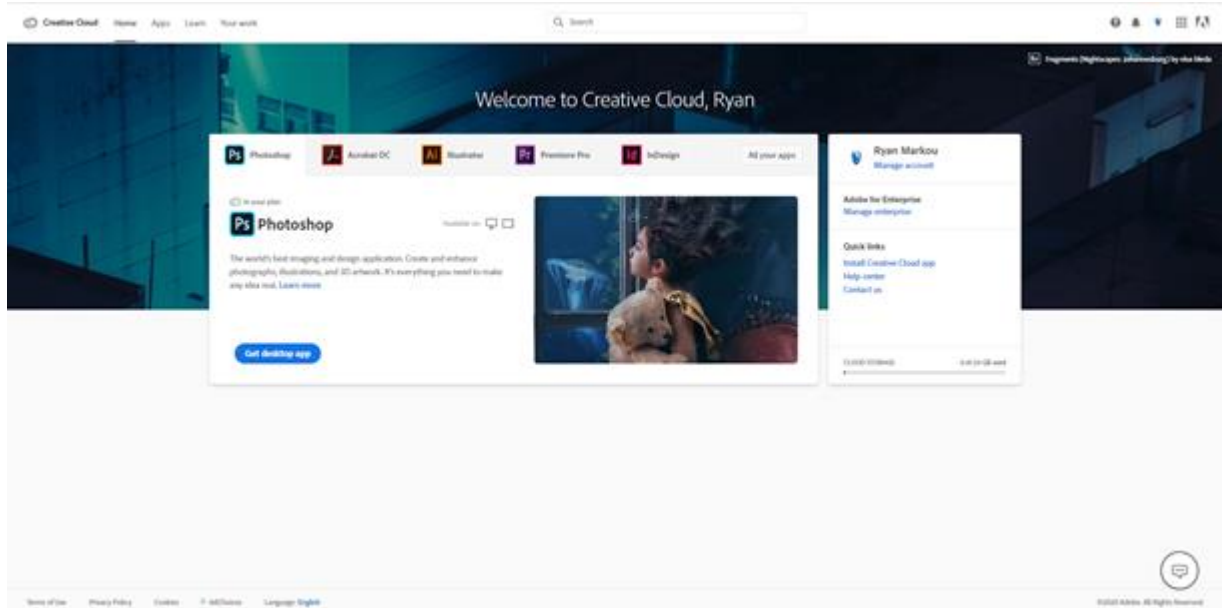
Creative Cloud Home Apps Learn Your work

Search

Fragments (Nightscapes: Johannesburg) by eba Medo

Welcome to Creative Cloud, Ryan

Ps Photoshop Acrobat DC Ai Illustrator Pr Premiere Pro Id InDesign All your apps

In your plan
Ps Photoshop
Available on

The world's best imaging and design application. Create and enhance photographs, illustrations, and 3D artwork. It's everything you need to make any idea real. Learn more

Get desktop app

Ryan Markou
Manage account

Adobe for Enterprise
Manage enterprise

Quick links
Install Creative Cloud app
Help center
Contact us

CLOUD STORAGE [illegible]

Terms of Use Privacy Policy Cookies AdChoices Language: English

©2020 Adobe. All Rights Reserved.